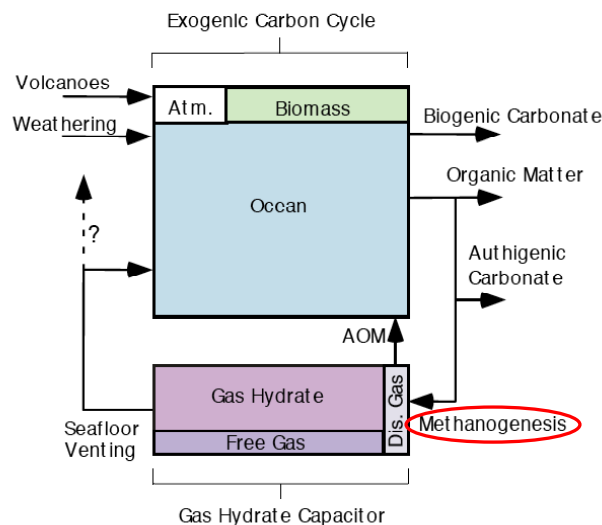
Exogenic Carbon Cycle

Volcanoes

Weathering

Atm.

Biomass

Biogenic Carbonate

Organic Matter

Ocean

?

Authigenic Carbonate

AOM

Gas Hydrate

Dis. Gas

Methanogenesis

Seafloor Venting

Free Gas

Gas Hydrate Capacitor